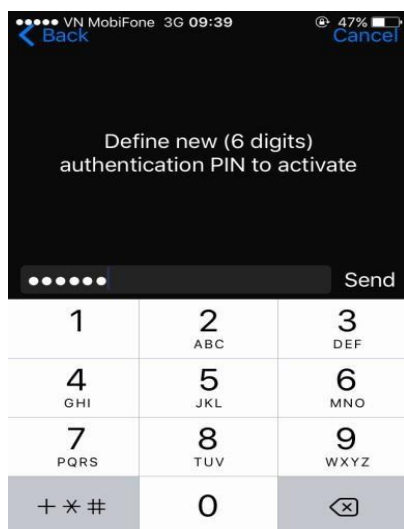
●●●●● VN MobiFone 3G 09:39 47%
Back
Cancel

Define new (6 digits) authentication PIN to activate

●●●●●●
Send

| 1 | 2 ABC | 3 DEF |
|---|---|---|
| 4 GHI | 5 JKL | 6 MNO |
| 7 PQRS | 8 TUV | 9 WXYZ |
| + ✱ # | 0 | ⌫ |